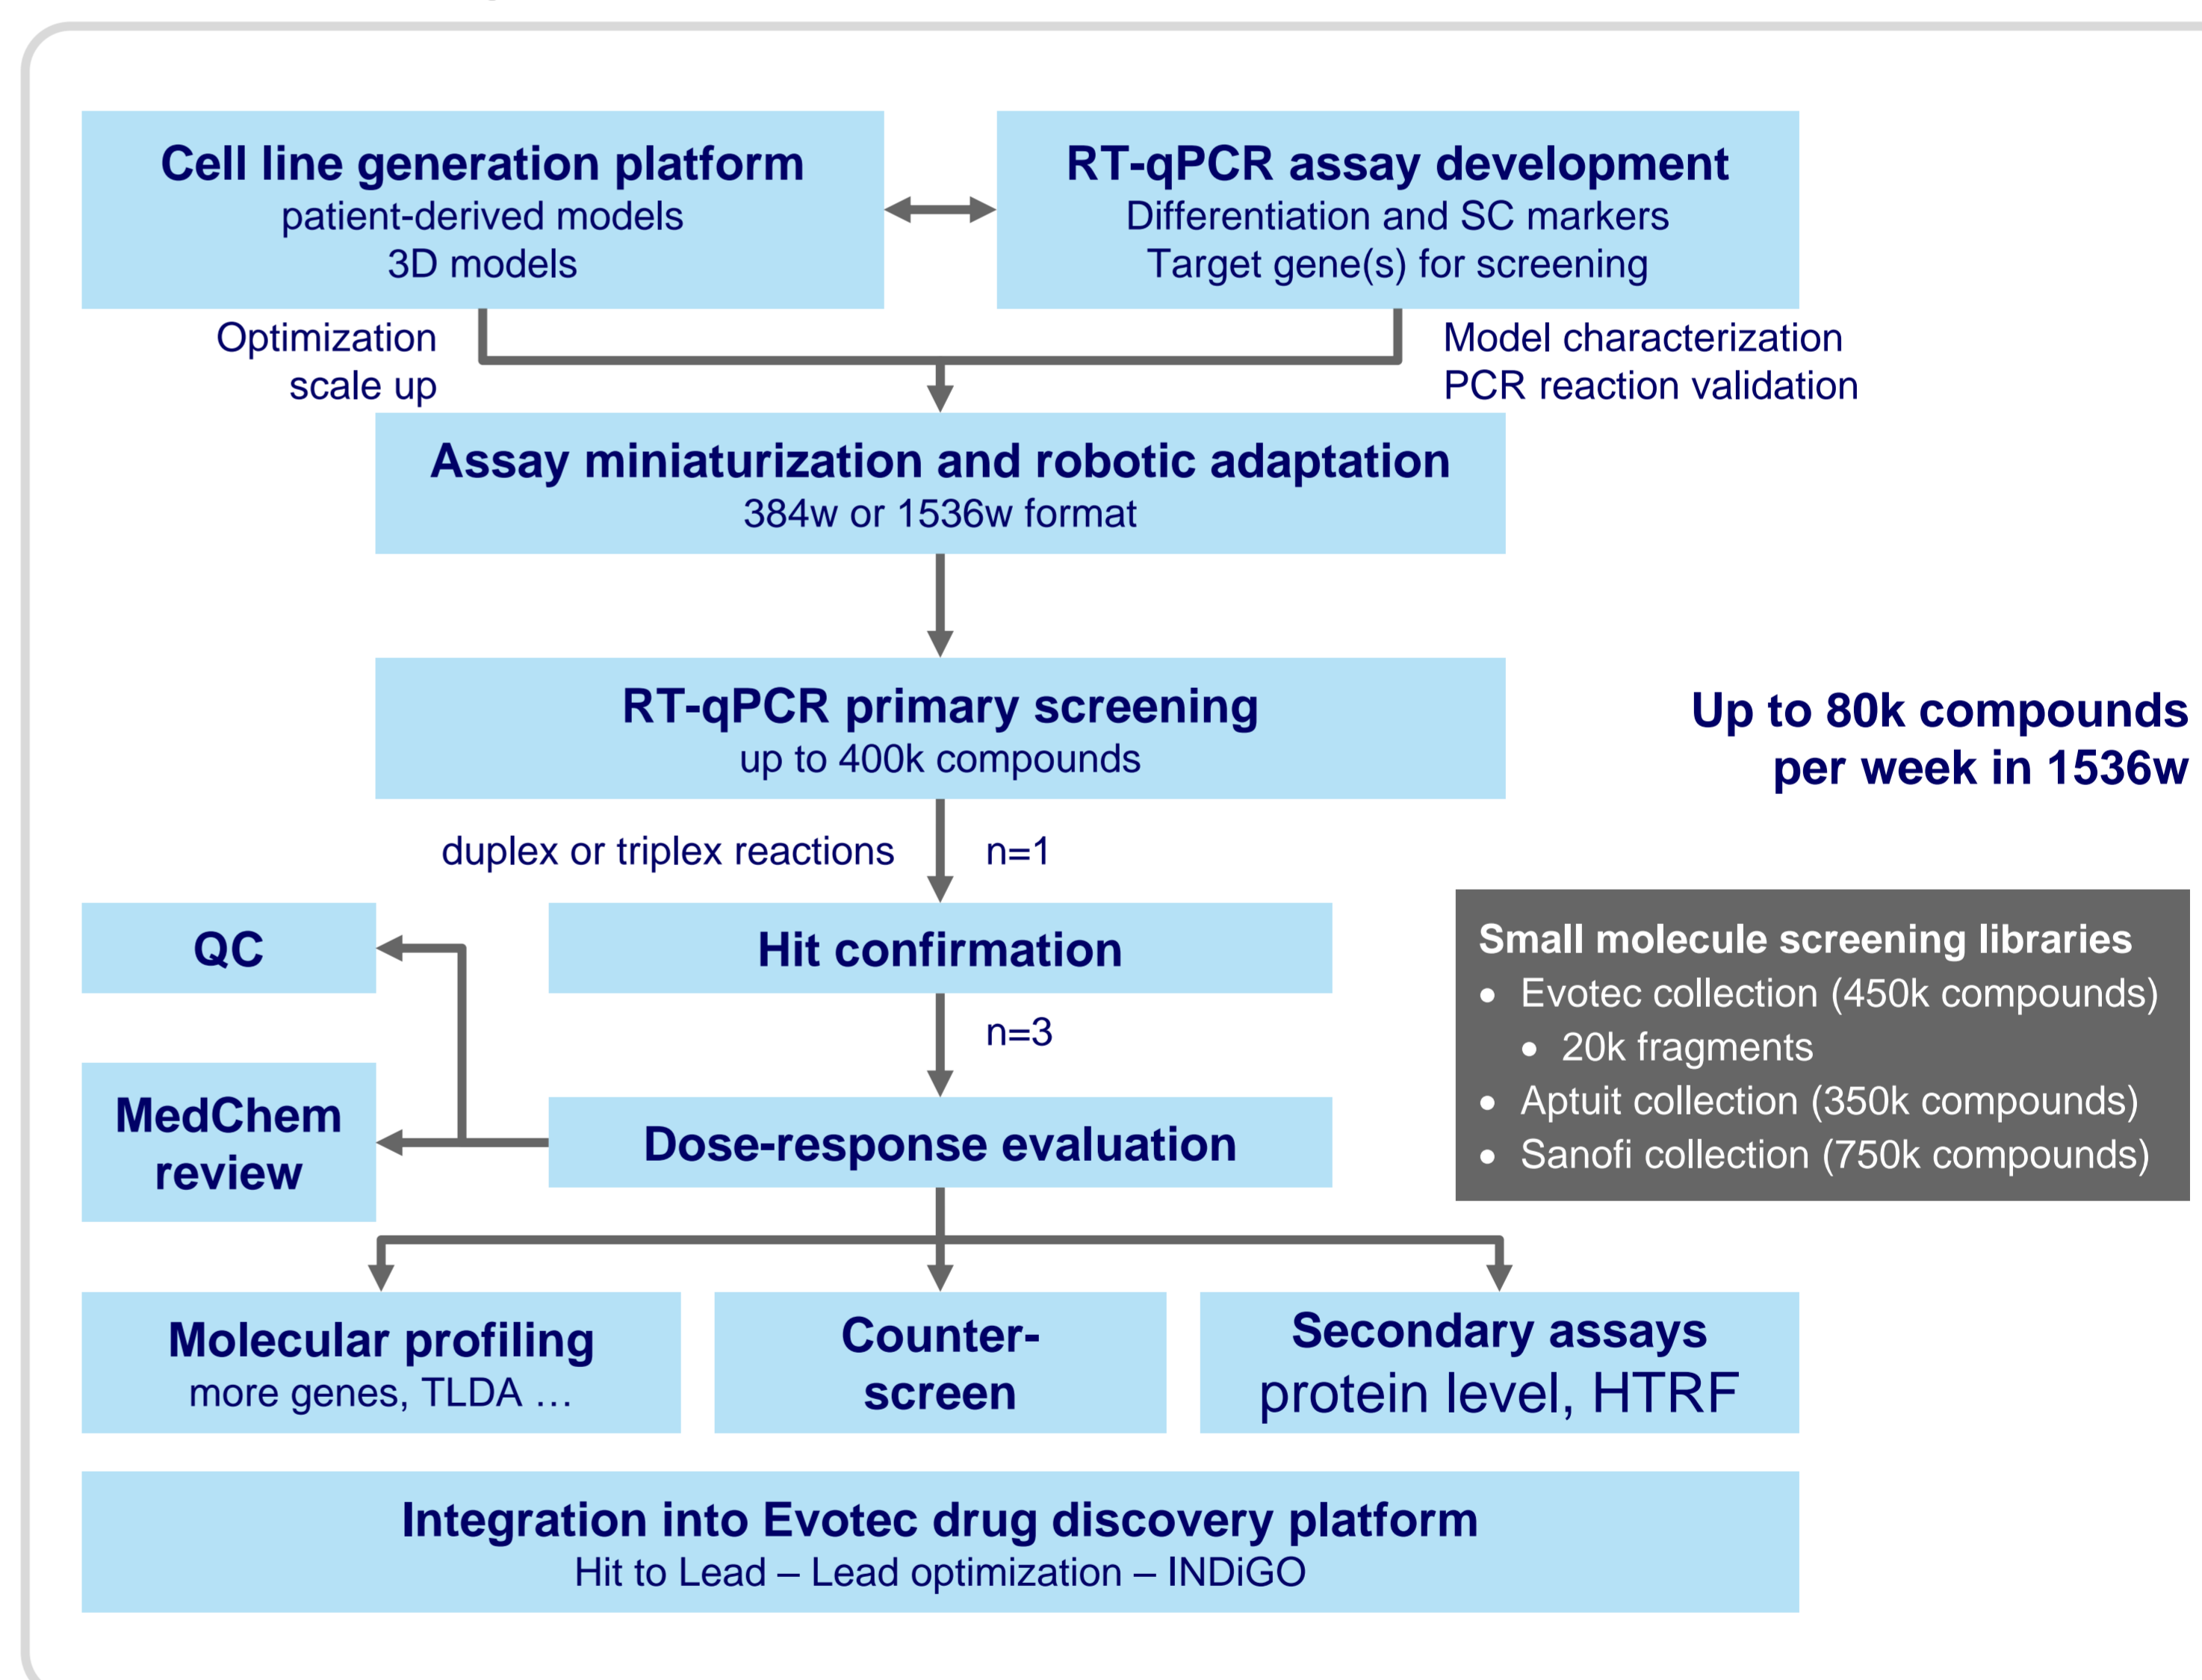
Cell line generation platform
patient-derived models
3D models

RT-qPCR assay development
Differentiation and SC markers
Target gene(s) for screening

Optimization
scale up

Model characterization
PCR reaction validation

Assay miniaturization and robotic adaptation
384w or 1536w format

RT-qPCR primary screening
up to 400k compounds

Up to 80k compounds per week in 1536w

duplex or triplex reactions

n=1

QC

Hit confirmation

Small molecule screening libraries
• Evotec collection (450k compounds)
• 20k fragments
• Aptuit collection (350k compounds)
• Sanofi collection (750k compounds)

n=3

MedChem review

Dose-response evaluation

Molecular profiling
more genes, TLDA …

Counter-screen

Secondary assays
protein level, HTRF

Integration into Evotec drug discovery platform
Hit to Lead – Lead optimization – INDiGO